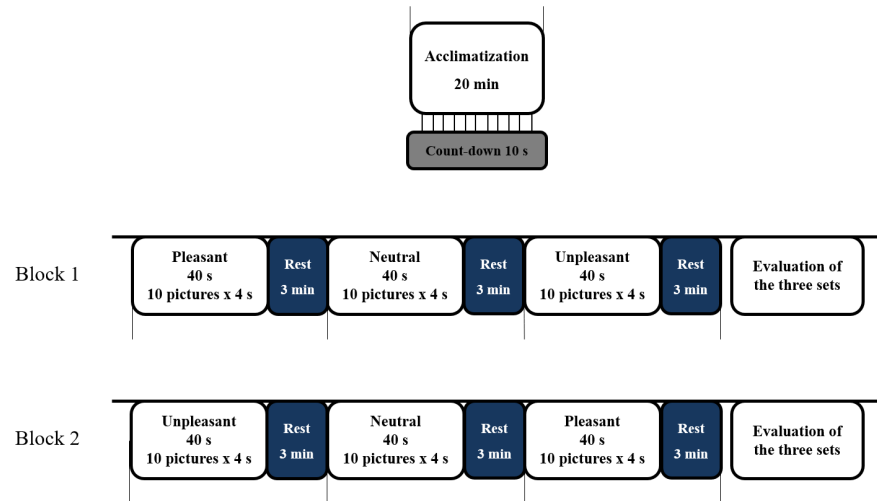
Acclimatization
20 min

Count-down 10 s

Block 1

Pleasant
40 s
10 pictures x 4 s

Rest
3 min

Neutral
40 s
10 pictures x 4 s

Rest
3 min

Unpleasant
40 s
10 pictures x 4 s

Rest
3 min

Evaluation of the three sets

Block 2

Unpleasant
40 s
10 pictures x 4 s

Rest
3 min

Neutral
40 s
10 pictures x 4 s

Rest
3 min

Pleasant
40 s
10 pictures x 4 s

Rest
3 min

Evaluation of the three sets